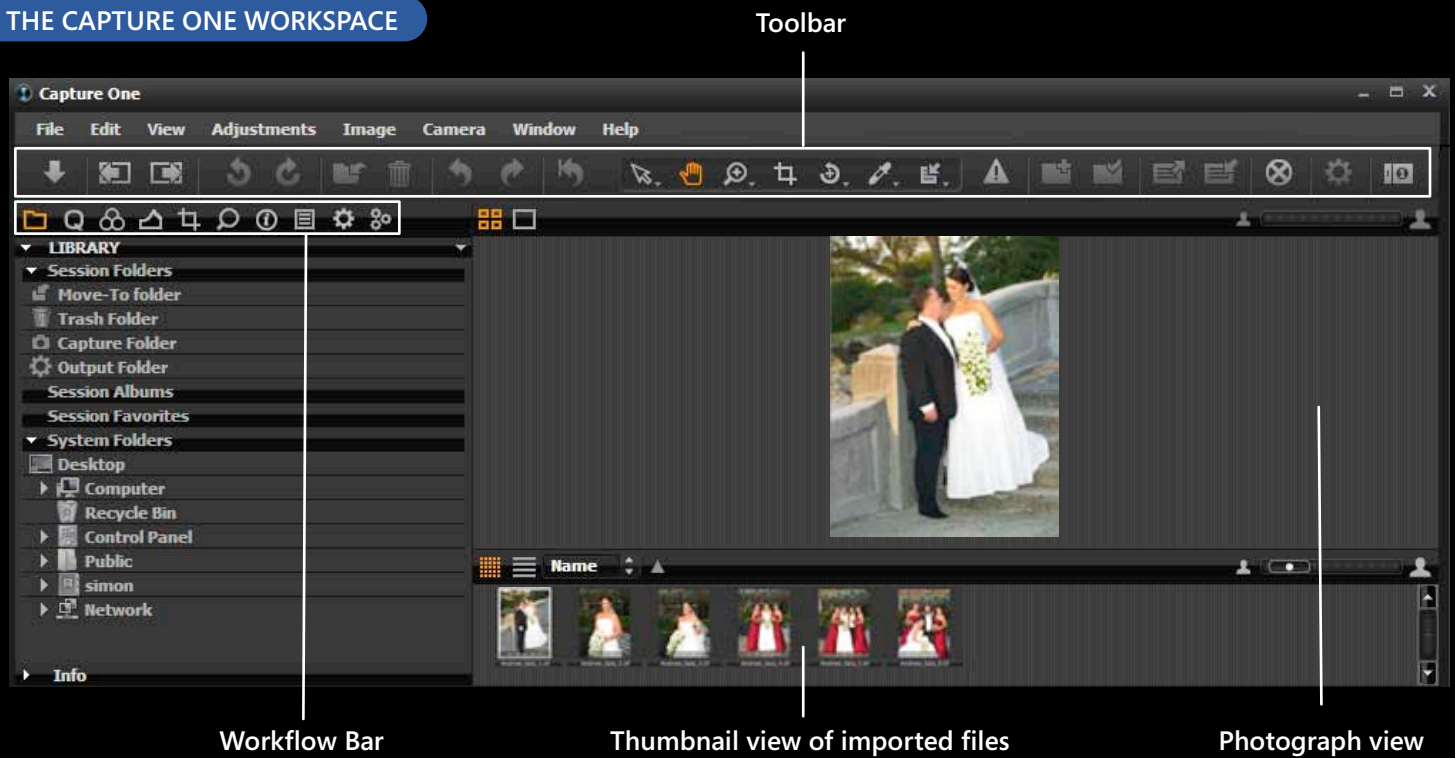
THE CAPTURE ONE WORKSPACE

Toolbar

Capture One

File Edit View Adjustments Image Camera Window Help

LIBRARY
Session Folders
Move-To folder
Trash Folder
Capture Folder
Output Folder
Session Albums
Session Favorites
System Folders
Desktop
Computer
Recycle Bin
Control Panel
Public
simon
Network

Info

Name

Workflow Bar

Thumbnail view of imported files

Photograph view